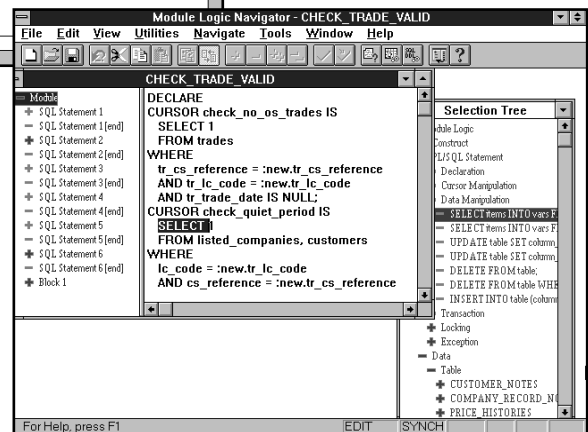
Module Logic Navigator - CHECK_TRADE_VALID

File Edit View Utilities Navigate Tools Window Help

CHECK_TRADE_VALID

Module
SQL Statement 1
SQL Statement 1 [end]
SQL Statement 2
SQL Statement 2 [end]
SQL Statement 3
SQL Statement 3 [end]
SQL Statement 4
SQL Statement 4 [end]
SQL Statement 5
SQL Statement 5 [end]
SQL Statement 6
SQL Statement 6 [end]
Block 1

DECLARE
CURSOR check_no_os_trades IS
SELECT 1
FROM trades
WHERE
tr_cs_reference = :new.tr_cs_reference
AND tr_lc_code = :new.tr_lc_code
AND tr_trade_date IS NULL;
CURSOR check_quiet_period IS
SELECT 1
FROM listed_companies, customers
WHERE
lc_code = :new.tr_lc_code
AND cs_reference = :new.tr_cs_reference

Selection Tree

odule Logic
Construct
PL/SQL Statement
Declaration
Cursor Manipulation
Data Manipulation
SELECT items INTO vars F
SELECT items INTO vars F
UPDATE table SET column_
UPDATE table SET column_
DELETE FROM table;
DELETE FROM table WHE
INSERT INTO table (colum
Transaction
Locking
Exception
Data
Table
CUSTOMER_NOTES
COMPANY_RECORD_N
PRICE_HISTORIES

For Help, press F1
EDIT
SYNCH